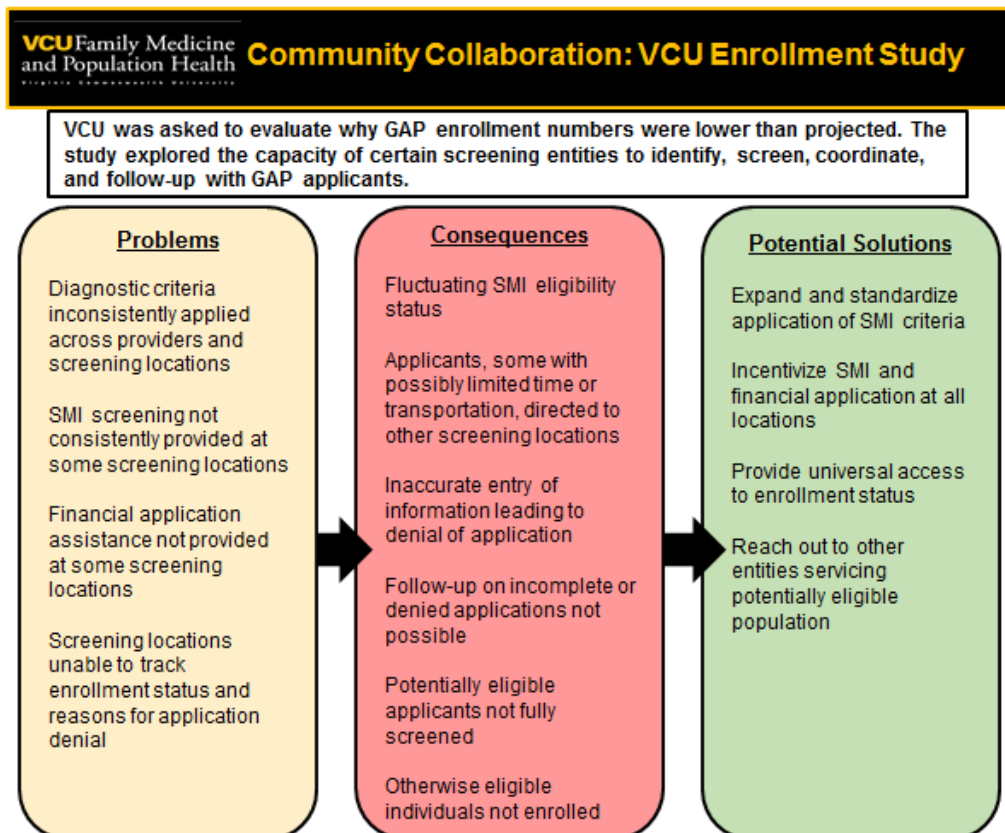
VCU Family Medicine and Population Health

Community Collaboration: VCU Enrollment Study

VCU was asked to evaluate why GAP enrollment numbers were lower than projected. The study explored the capacity of certain screening entities to identify, screen, coordinate, and follow-up with GAP applicants.

Problems

Diagnostic criteria inconsistently applied across providers and screening locations

SMI screening not consistently provided at some screening locations

Financial application assistance not provided at some screening locations

Screening locations unable to track enrollment status and reasons for application denial

Consequences

Fluctuating SMI eligibility status

Applicants, some with possibly limited time or transportation, directed to other screening locations

Inaccurate entry of information leading to denial of application

Follow-up on incomplete or denied applications not possible

Potentially eligible applicants not fully screened

Otherwise eligible individuals not enrolled

Potential Solutions

Expand and standardize application of SMI criteria

Incentivize SMI and financial application at all locations

Provide universal access to enrollment status

Reach out to other entities servicing potentially eligible population